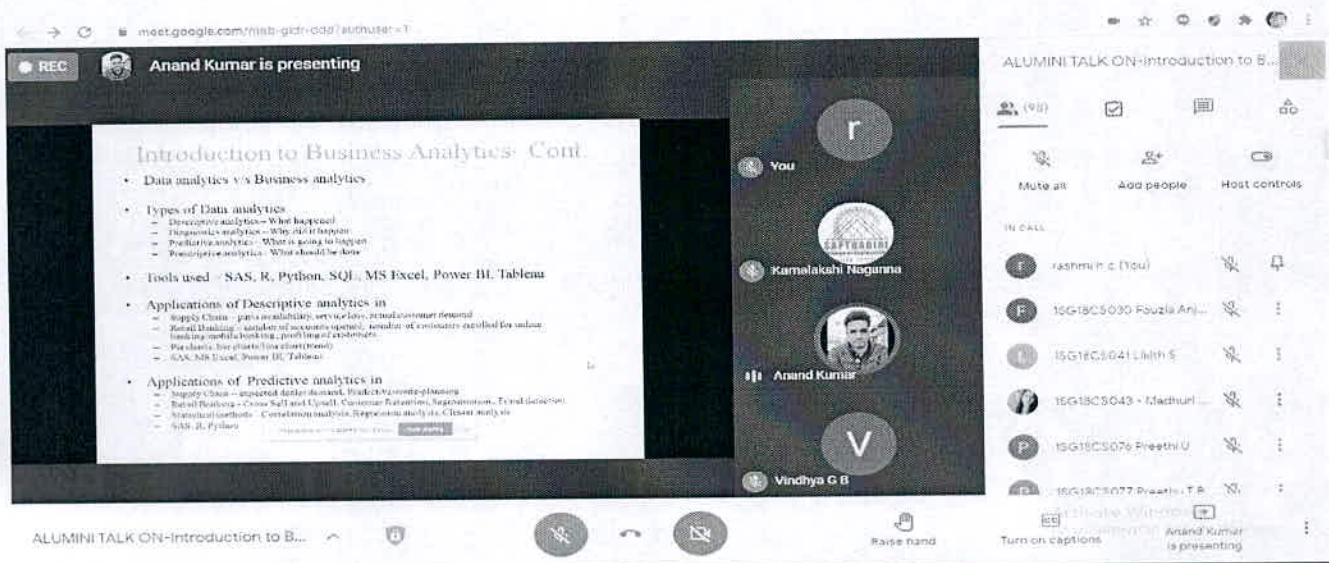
meet.google.com/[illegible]

REC

Anand Kumar is presenting

ALUMINI TALK ON-Introduction to B...

(98)

Introduction to Business Analytics- Cont.

- Data analytics v/s Business analytics
- Types of Data analytics
  - Descriptive analytics – What happened
  - Diagnostics analytics – Why did it happen
  - Predictive analytics – What is going to happen
  - Prescriptive analytics – What should be done
- Tools used – SAS, R, Python, SQL, MS Excel, Power BI, Tableau
- Applications of Descriptive analytics in
  - Supply Chain – parts availability, service loss, actual customer demand
  - Retail Banking – number of accounts opened, number of customers enrolled for online banking, mobile banking, profiling of customers
  - Pie charts, bar charts, line chart(trend)
  - SAS, MS Excel, Power BI, Tableau
- Applications of Predictive analytics in
  - Supply Chain – expected dealer demand, Predictive inventory planning
  - Retail Banking – Cross Sell and Upsell, Customer Retention, Segmentation, Fraud detection
  - Statistical methods – Correlation analysis, Regression analysis, Cluster analysis
  - SAS, R, Python

r

You

Kamalakshi Naganna

Anand Kumar

V

Vindhya G B

Mute all

Add people

Host controls

IN CALL

rashmi r c (You)

1SG18CS030 Fouzia Anj...

1SG18CS041 Likith S

1SG18CS043 - Madhuri ...

1SG18CS076 Preethi U

1SG18CS077 Preethi T B

ALUMINI TALK ON-Introduction to B...

Raise hand

Turn on captions

Anand Kumar is presenting

Activate Windows